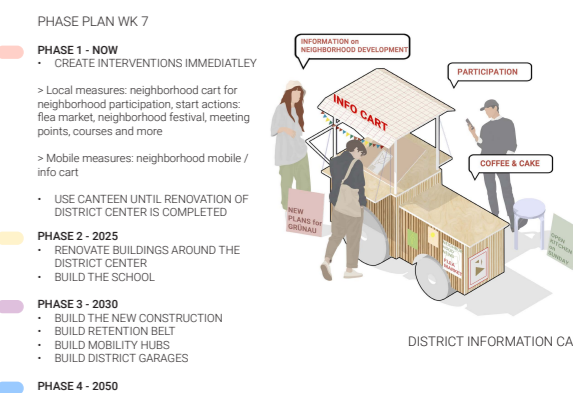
PHASE PLAN WK 7

PHASE 1 - NOW
• CREATE INTERVENTIONS IMMEDIATLEY

> Local measures: neighborhood cart for neighborhood participation, start actions: flea market, neighborhood festival, meeting points, courses and more

> Mobile measures: neighborhood mobile / info cart

• USE CANTEEN UNTIL RENOVATION OF DISTRICT CENTER IS COMPLETED

PHASE 2 - 2025
• RENOVATE BUILDINGS AROUND THE DISTRICT CENTER
• BUILD THE SCHOOL

PHASE 3 - 2030
• BUILD THE NEW CONSTRUCTION
• BUILD RETENTION BELT
• BUILD MOBILITY HUBS
• BUILD DISTRICT GARAGES

PHASE 4 - 2050

INFORMATION on NEIGHBORHOOD DEVELOPMENT

INFO CART

PARTICIPATION

COFFEE & CAKE

NEW PLANS for GRÜNAU

FLEA MARKET

OPEN KITCHEN on SUNDAY

DISTRICT INFORMATION CA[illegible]